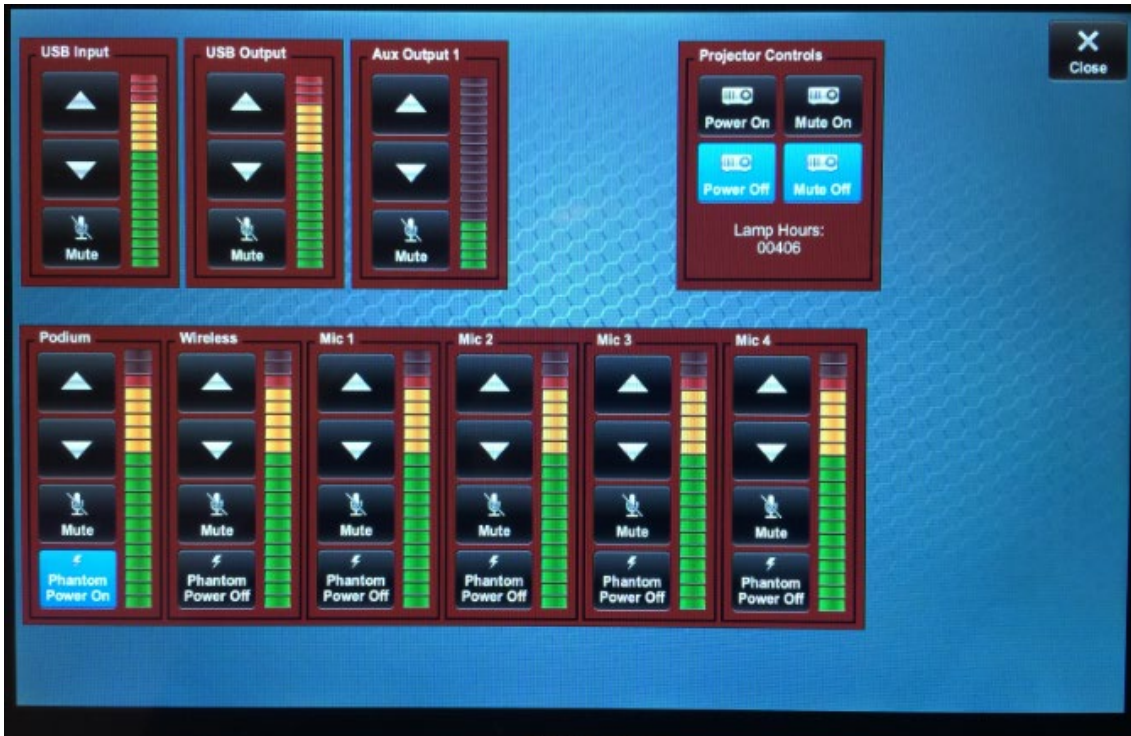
USB Input

Mute

USB Output

Mute

Aux Output 1

Mute

Projector Controls

Power On

Mute On

Power Off

Mute Off

Lamp Hours:
00406

Close

Podium

Mute

Phantom Power On

Wireless

Mute

Phantom Power Off

Mic 1

Mute

Phantom Power Off

Mic 2

Mute

Phantom Power Off

Mic 3

Mute

Phantom Power Off

Mic 4

Mute

Phantom Power Off